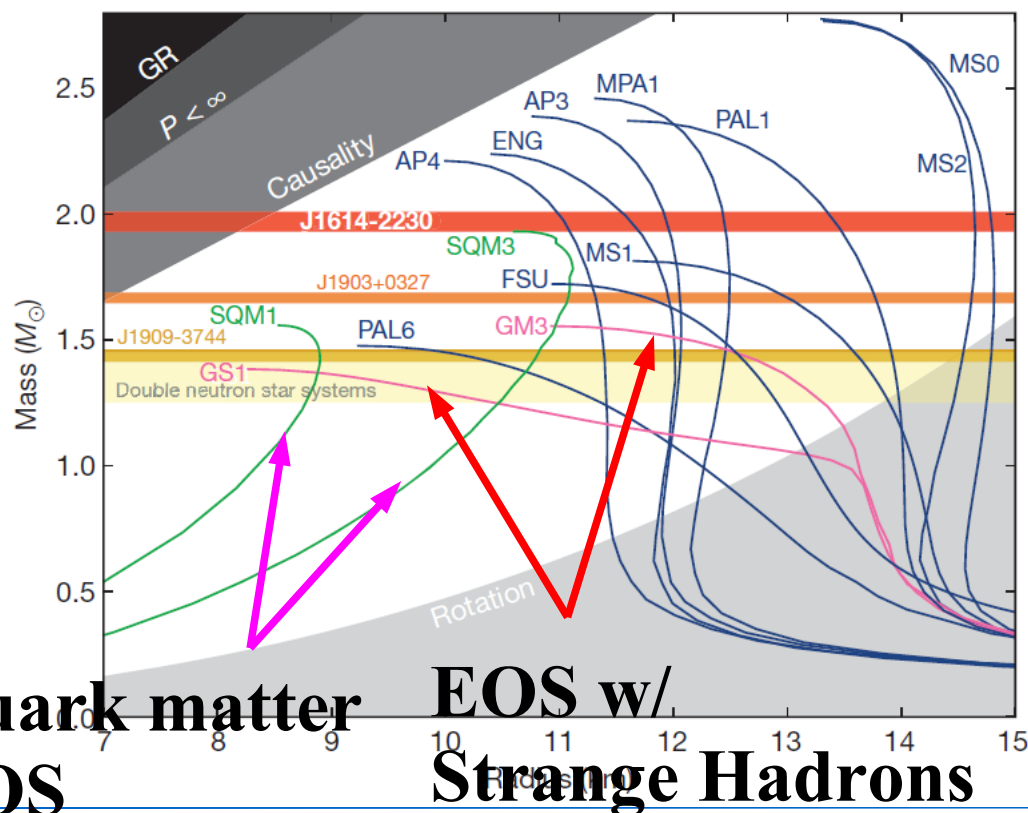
GR
$P < \infty$
Causality
MS0
MPA1
AP3
PAL1
ENG
AP4
MS2
J1614-2230
SQM3
MS1
FSU
J1903+0327
SQM1
PAL6
GM3
J1909-3744
GS1
Double neutron star systems
Rotation
Mass ($M_{\odot}$)
2.5
2.0
1.5
1.0
0.5
0.0
7
8
9
10
11
12
13
14
15
Radius (km)
uark matter
OS
EOS w/
Strange Hadrons